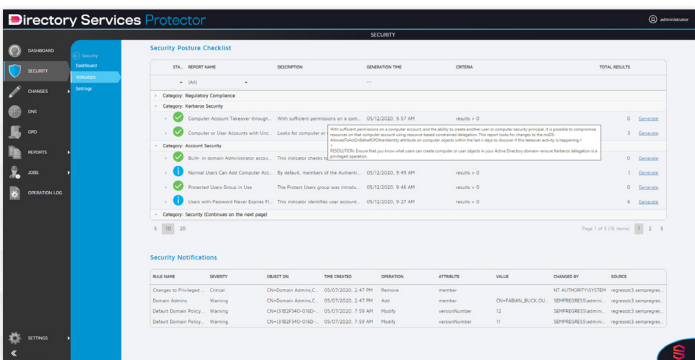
Directory Services Protector

administrator

SECURITY

DASHBOARD
SECURITY
CHANGES
DNS
GPO
REPORTS
JOBS
OPERATION LOG
SETTINGS

Security
Dashboard
Indicators
Settings

Security Posture Checklist

| STA... | REPORT NAME | DESCRIPTION | GENERATION TIME | CRITERIA | TOTAL RESULTS |
|---|---|---|---|---|---|
| | (All) | | | — | |
| Category: Regulatory Compliance | | | | | |
| Category: Kerberos Security | | | | | |
| | Computer Account Takeover through... | With sufficient permissions on a com... | 05/12/2020, 9:57 AM | results > 0 | 0 Generate |
| | Computer or User Accounts with Unc... | Looks for computer or | | | 3 Generate |
| Category: Account Security | | | | | |
| | Built- in domain Administrator accou... | This indicator checks to | | | 0 Generate |
| | Normal Users Can Add Computer Acc... | By default, members of the Authenti... | 05/12/2020, 9:49 AM | results > 0 | 1 Generate |
| | Protected Users Group in Use | The Protect Users group was introdu... | 05/12/2020, 9:46 AM | results > 0 | 0 Generate |
| | Users with Password Never Expire Fl... | This indicator identifies user account... | 05/12/2020, 9:27 AM | results > 0 | 6 Generate |
| Category: Security (Continues on the next page) | | | | | |

With sufficient permissions on a computer account and the ability to create another user or computer security principal, it is possible to compromise resources on that computer account using resource-based constrained delegation. This report looks for changes to the msDS-AllowedToActOnBehalfOfOtherIdentity attribute on computer objects within the last n days to discover if this takeover activity is happening.

RESOLUTION: Ensure that you know what users can create computer or user objects in your Active Directory domain--ensure Kerberos delegation is a privileged operation.

5 10 20

Page 1 of 3 (16 items) 1 2 3

Security Notifications

| RULE NAME | SEVERITY | OBJECT DN | TIME CREATED | OPERATION | ATTRIBUTE | VALUE | CHANGED BY | SOURCE |
|---|---|---|---|---|---|---|---|---|
| Changes to Privileged ... | Critical | CN=Domain Admins,C... | 05/07/2020, 2:47 PM | Remove | member | | NT AUTHORITY\SYSTEM | regresstc3.sempregres... |
| Domain Admins | Warning | CN=Domain Admins,C... | 05/07/2020, 2:47 PM | Add | member | CN=FABIAN_BUCK,OU... | SEMPREGRESS\admin... | regresstc3.sempregres... |
| Default Domain Policy... | Warning | CN={31B2F340-016D-... | 05/07/2020, 7:59 AM | Modify | versionNumber | 12 | SEMPREGRESS\admin... | regresstc3.sempregres... |
| Default Domain Policy... | Warning | CN={31B2F340-016D-... | 05/07/2020, 7:59 AM | Modify | versionNumber | 11 | SEMPREGRESS\admin... | regresstc3.sempregres... |